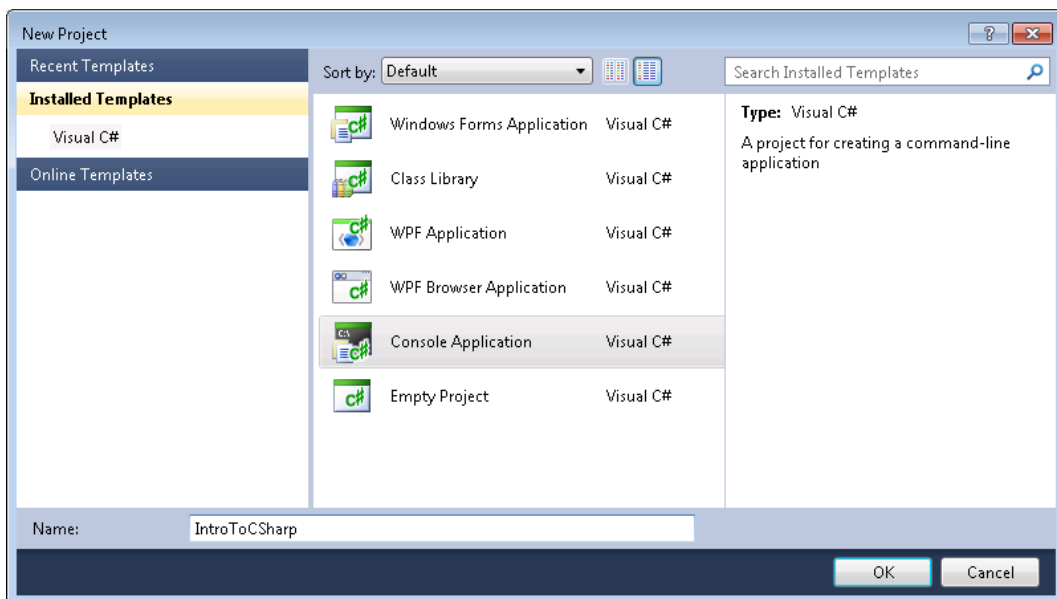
New Project

Recent Templates

Installed Templates

Visual C#

Online Templates

Sort by: Default

Search Installed Templates

Windows Forms Application Visual C#

Class Library Visual C#

WPF Application Visual C#

WPF Browser Application Visual C#

Console Application Visual C#

Empty Project Visual C#

Type: Visual C#

A project for creating a command-line application

Name: IntroToCSharp

OK

Cancel